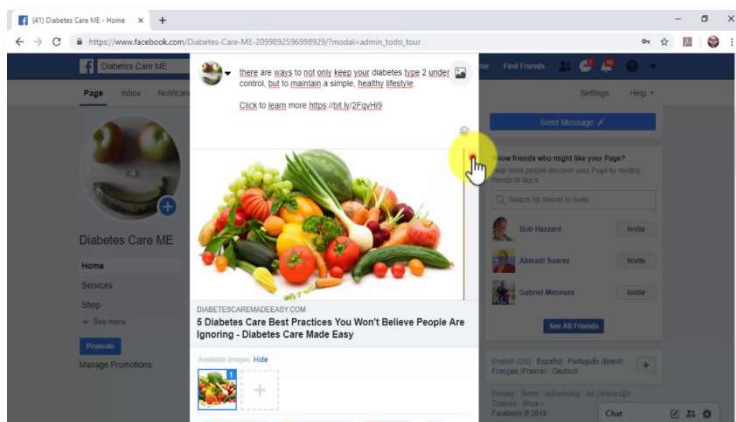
(41) Diabetes Care ME - Home ×
https://www.facebook.com/Diabetes-Care-ME-2099892596998929/?modal=admin_todo_tour

Diabetes Care ME
Find Friends
Page Inbox Notificati
Settings Help

there are ways to not only keep your diabetes type 2 under control, but to maintain a simple, healthy lifestyle.

Click to learn more https://bit.ly/2FqvHi9

DIABETESCAREMADEEASY.COM
5 Diabetes Care Best Practices You Won't Believe People Are Ignoring - Diabetes Care Made Easy

Available images: Hide
1

Send Message
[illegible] know friends who might like your Page?
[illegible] more people discover your Page by inviting friends to like it.
Search for friends to invite
Bob Hazzard Invite
Ahmadi Suarez Invite
Gabriel Meneses Invite
See All Friends

Diabetes Care ME
Home
Services
Shop
See more
Promote
Manage Promotions

English (US) · Español · Português (Brasil) · Français (France) · Deutsch
Privacy · Terms · Advertising · Ad Choices · Cookies · More
Facebook © 2019
Chat